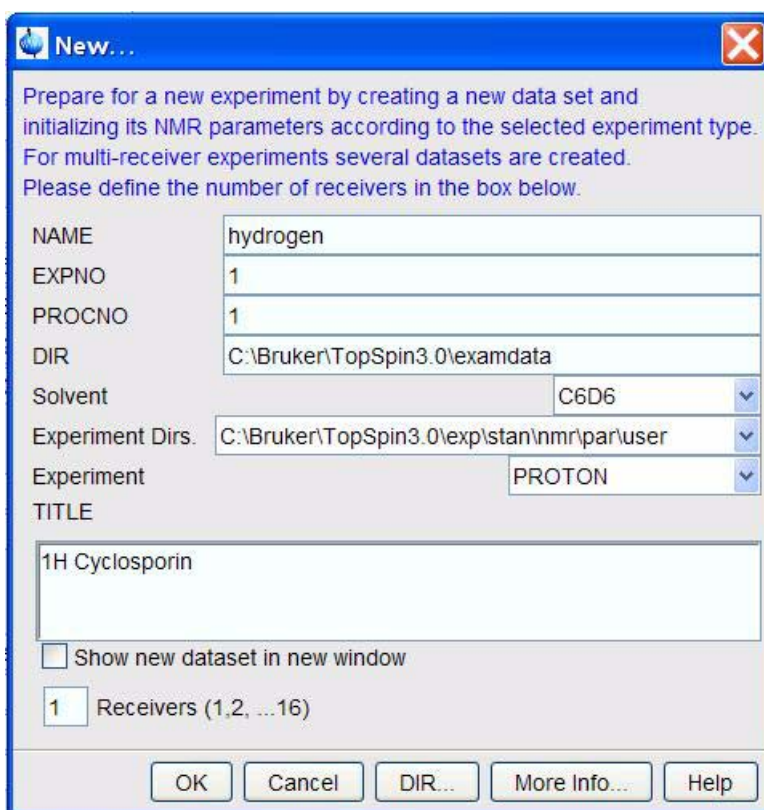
New...

Prepare for a new experiment by creating a new data set and initializing its NMR parameters according to the selected experiment type. For multi-receiver experiments several datasets are created. Please define the number of receivers in the box below.

NAME hydrogen
EXPNO 1
PROCNO 1
DIR C:\Bruker\TopSpin3.0\examdata
Solvent C6D6
Experiment Dirs. C:\Bruker\TopSpin3.0\exp\stan\nmr\par\user
Experiment PROTON
TITLE

1H Cyclosporin

Show new dataset in new window

1 Receivers (1,2, ...16)

OK Cancel DIR... More Info... Help